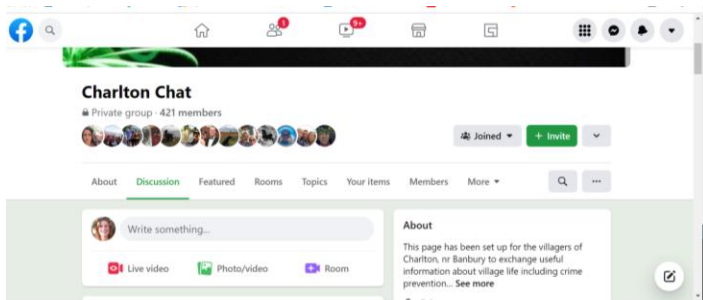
1

9+

Charlton Chat

Private group · 421 members

Joined

+ Invite

About Discussion Featured Rooms Topics Your items Members More

Write something...

Live video Photo/video Room

About

This page has been set up for the villagers of Charlton, nr Banbury to exchange useful information about village life including crime prevention... See more